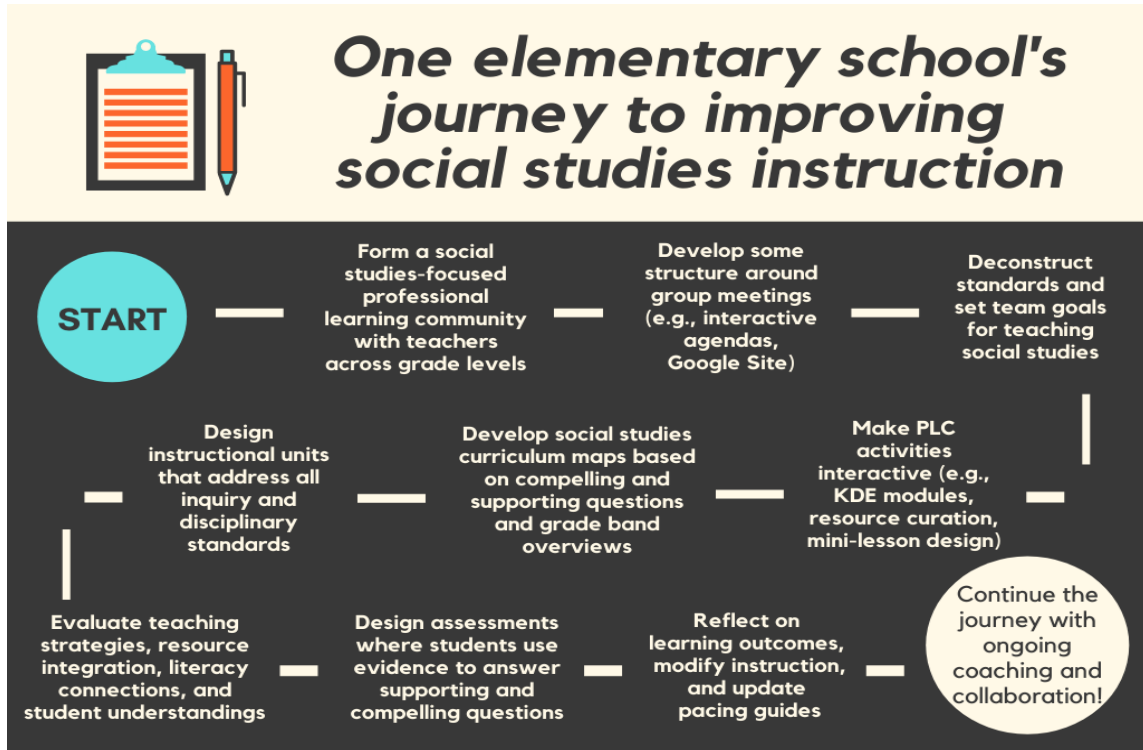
One elementary school's journey to improving social studies instruction

START

Form a social studies-focused professional learning community with teachers across grade levels

Develop some structure around group meetings (e.g., interactive agendas, Google Site)

Deconstruct standards and set team goals for teaching social studies

Make PLC activities interactive (e.g., KDE modules, resource curation, mini-lesson design)

Develop social studies curriculum maps based on compelling and supporting questions and grade band overviews

Design instructional units that address all inquiry and disciplinary standards

Evaluate teaching strategies, resource integration, literacy connections, and student understandings

Design assessments where students use evidence to answer supporting and compelling questions

Reflect on learning outcomes, modify instruction, and update pacing guides

Continue the journey with ongoing coaching and collaboration!